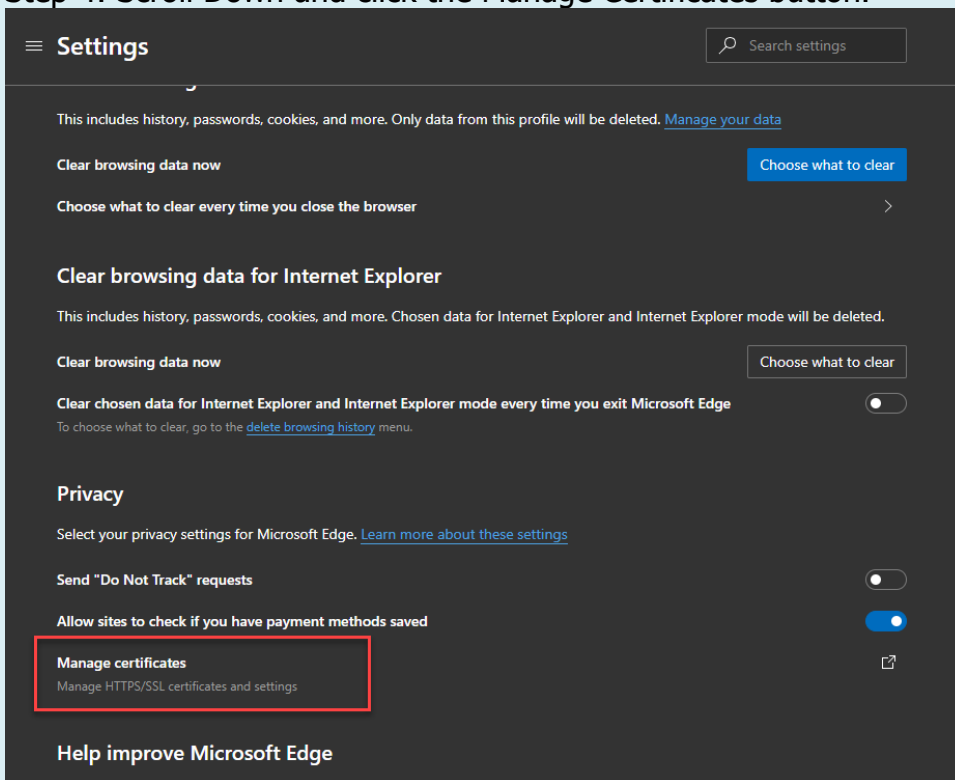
Step 4: Scroll Down and click the Manage Certificates button.

Settings

Search settings

This includes history, passwords, cookies, and more. Only data from this profile will be deleted. Manage your data

Clear browsing data now

Choose what to clear

Choose what to clear every time you close the browser

Clear browsing data for Internet Explorer

This includes history, passwords, cookies, and more. Chosen data for Internet Explorer and Internet Explorer mode will be deleted.

Clear browsing data now

Choose what to clear

Clear chosen data for Internet Explorer and Internet Explorer mode every time you exit Microsoft Edge

To choose what to clear, go to the delete browsing history menu.

Privacy

Select your privacy settings for Microsoft Edge. Learn more about these settings

Send "Do Not Track" requests

Allow sites to check if you have payment methods saved

Manage certificates

Manage HTTPS/SSL certificates and settings

Help improve Microsoft Edge